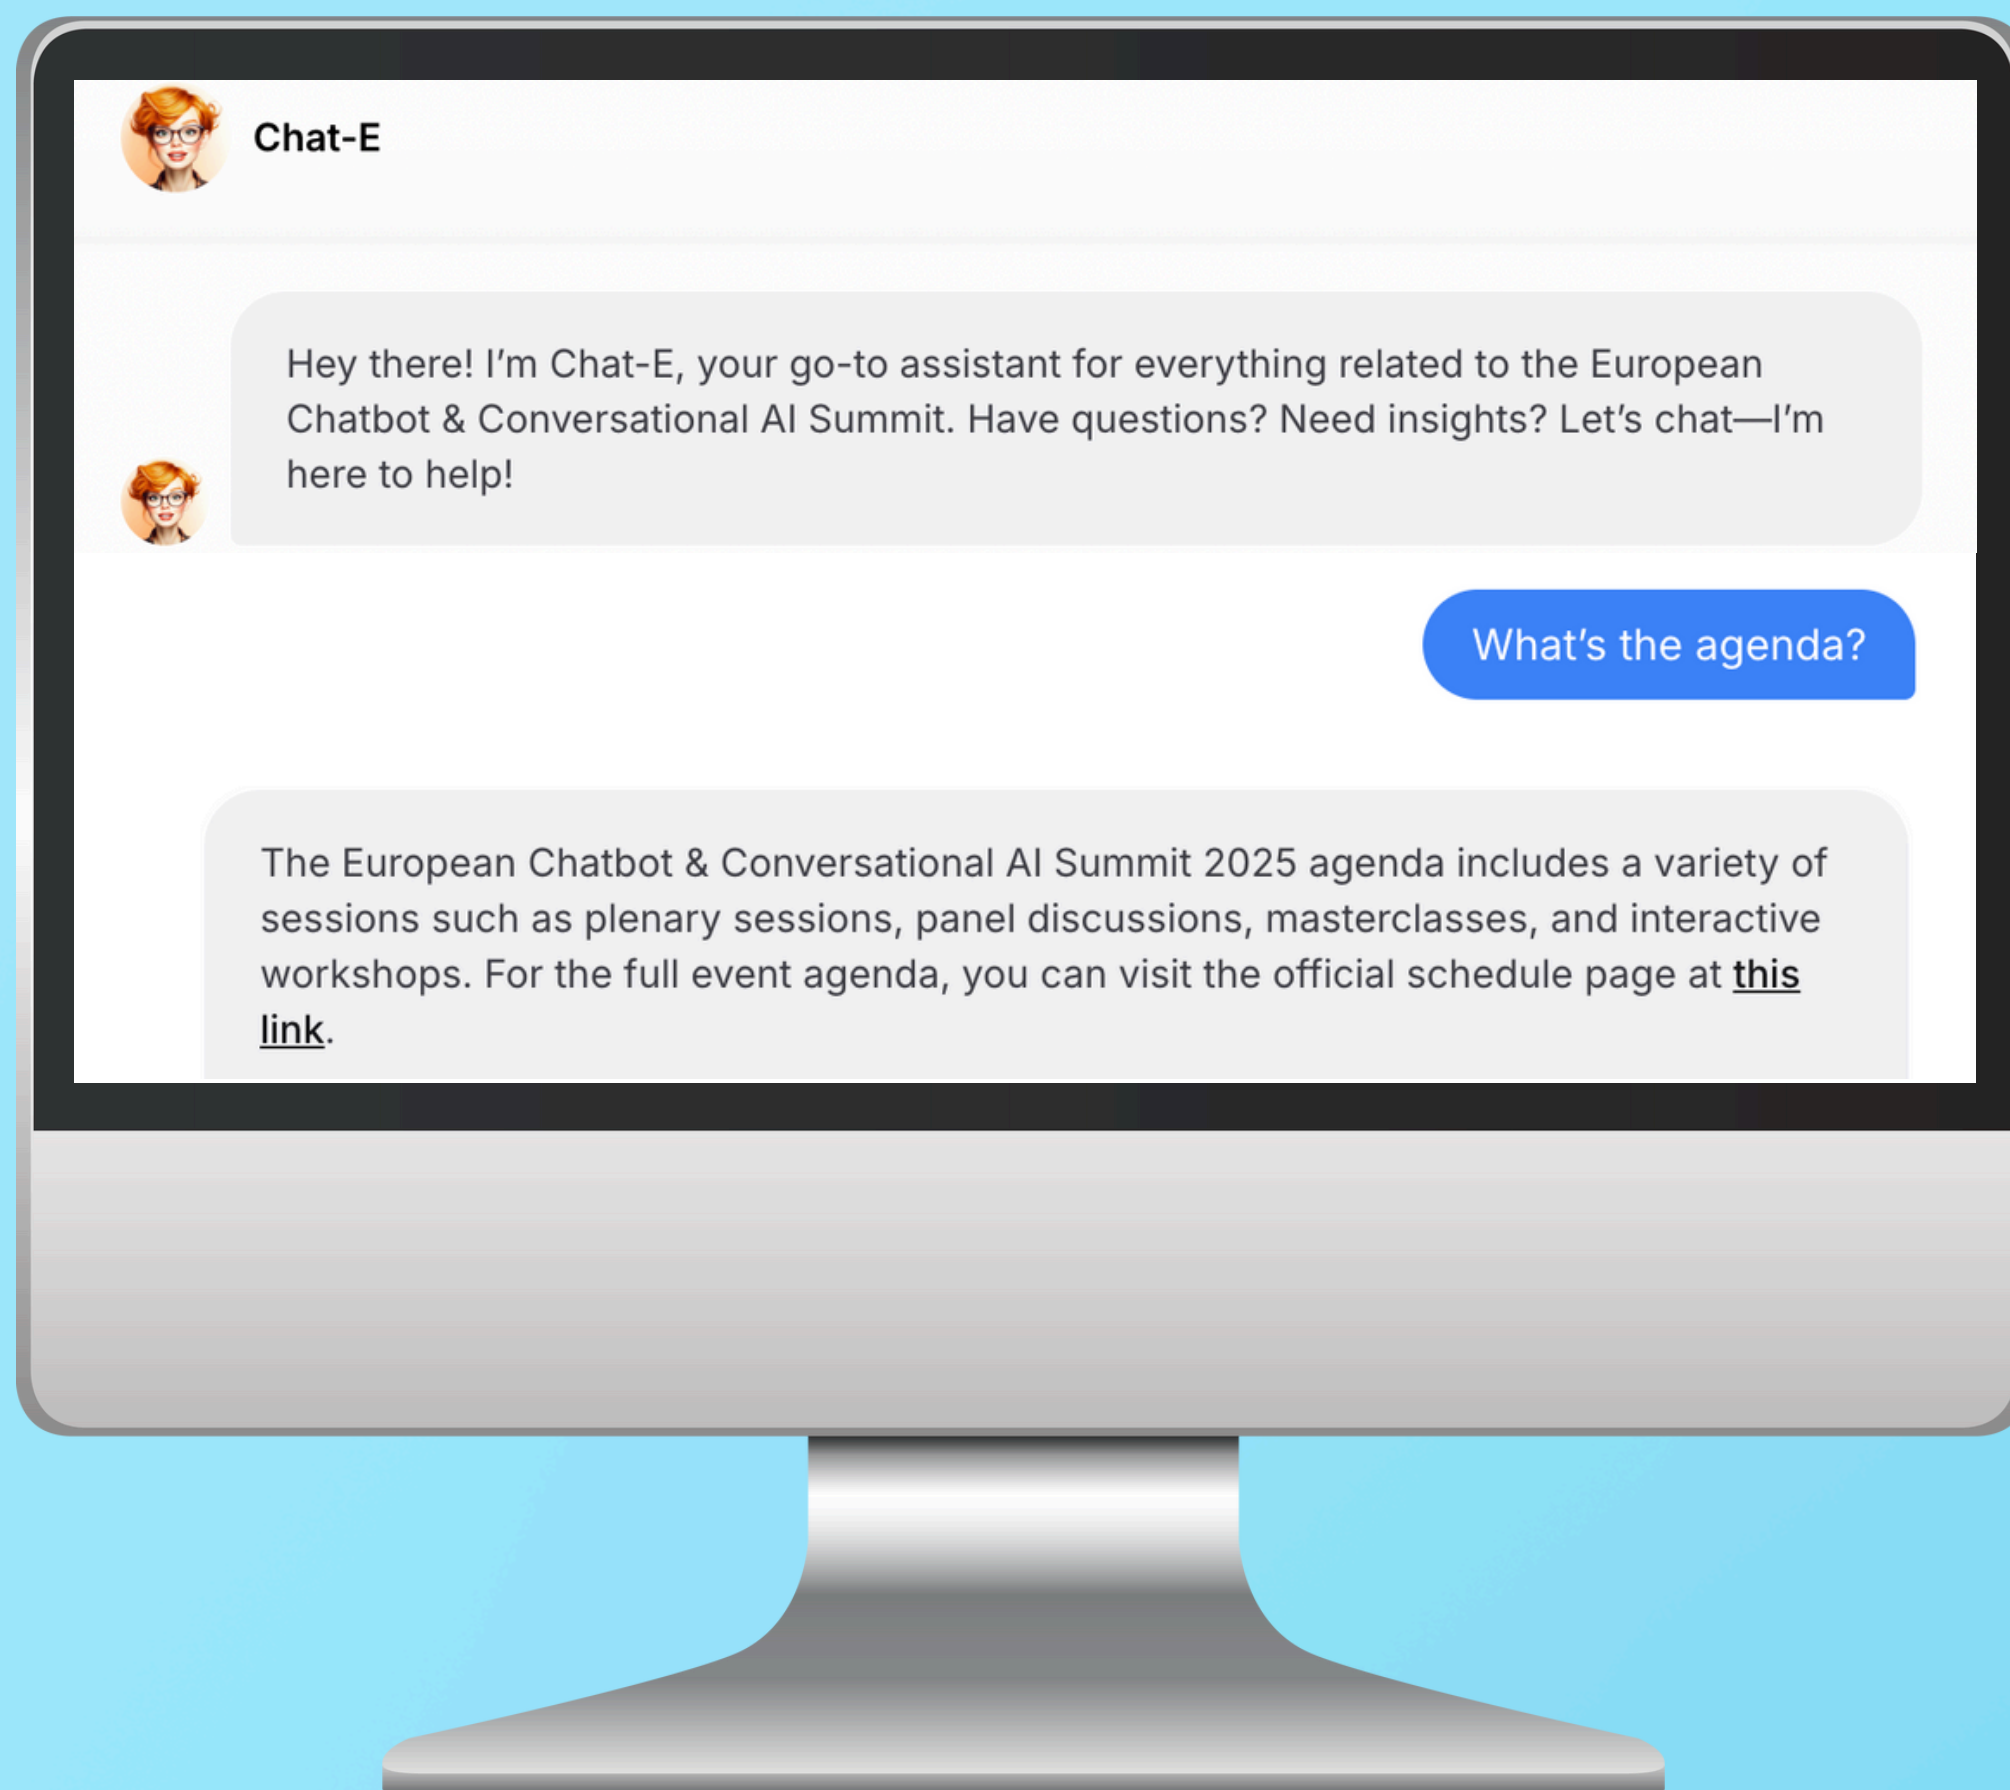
Chat-E

Hey there! I'm Chat-E, your go-to assistant for everything related to the European Chatbot & Conversational AI Summit. Have questions? Need insights? Let's chat—I'm here to help!

What's the agenda?

The European Chatbot & Conversational AI Summit 2025 agenda includes a variety of sessions such as plenary sessions, panel discussions, masterclasses, and interactive workshops. For the full event agenda, you can visit the official schedule page at this link.